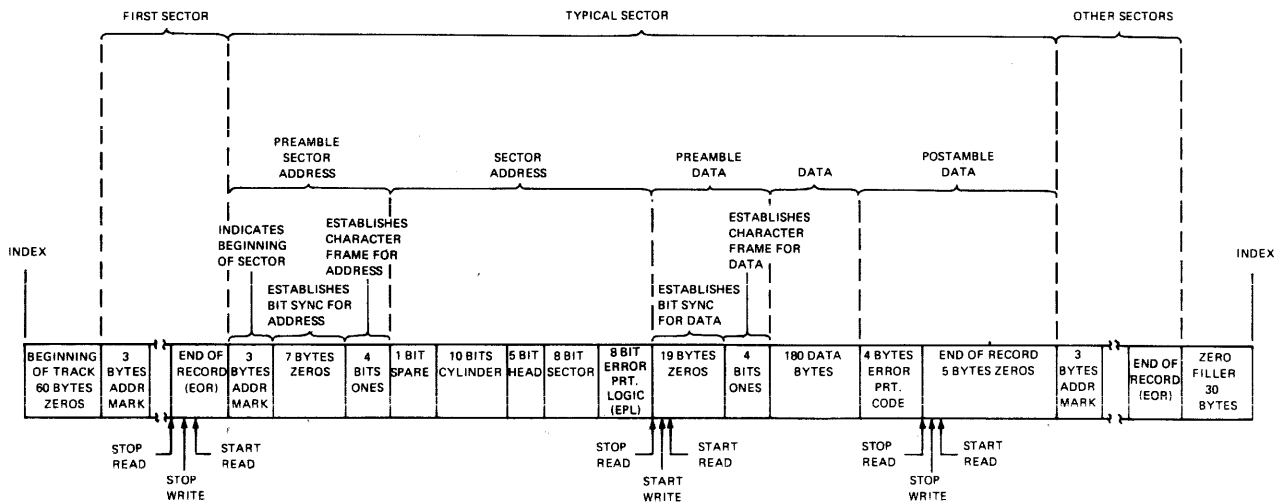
FIRST SECTOR

TYPICAL SECTOR

OTHER SECTORS

PREAMBLE SECTOR ADDRESS

SECTOR ADDRESS

PREAMBLE DATA

DATA

POSTAMBLE DATA

INDEX

INDICATES BEGINNING OF SECTOR

ESTABLISHES CHARACTER FRAME FOR ADDRESS

ESTABLISHES BIT SYNC FOR ADDRESS

ESTABLISHES CHARACTER FRAME FOR DATA

ESTABLISHES BIT SYNC FOR DATA

INDEX

| BEGINNING OF TRACK 60 BYTES ZEROS | 3 BYTES ADDR MARK | END OF RECORD (EOR) | 3 BYTES ADDR MARK | 7 BYTES ZEROS | 4 BITS ONES | 1 BIT SPARE | 10 BITS CYLINDER | 5 BIT HEAD | 8 BIT SECTOR | 8 BIT ERROR PRT. LOGIC (EPL) | 19 BYTES ZEROS | 4 BITS ONES | 180 DATA BYTES | 4 BYTES ERROR PRT. CODE | END OF RECORD 5 BYTES ZEROS | 3 BYTES ADDR MARK | END OF RECORD (EOR) | ZERO FILLER 30 BYTES |
|---|---|---|---|---|---|---|---|---|---|---|---|---|---|---|---|---|---|---|

STOP READ
STOP WRITE
START READ

STOP READ
START WRITE
START READ

STOP READ
STOP WRITE
START READ